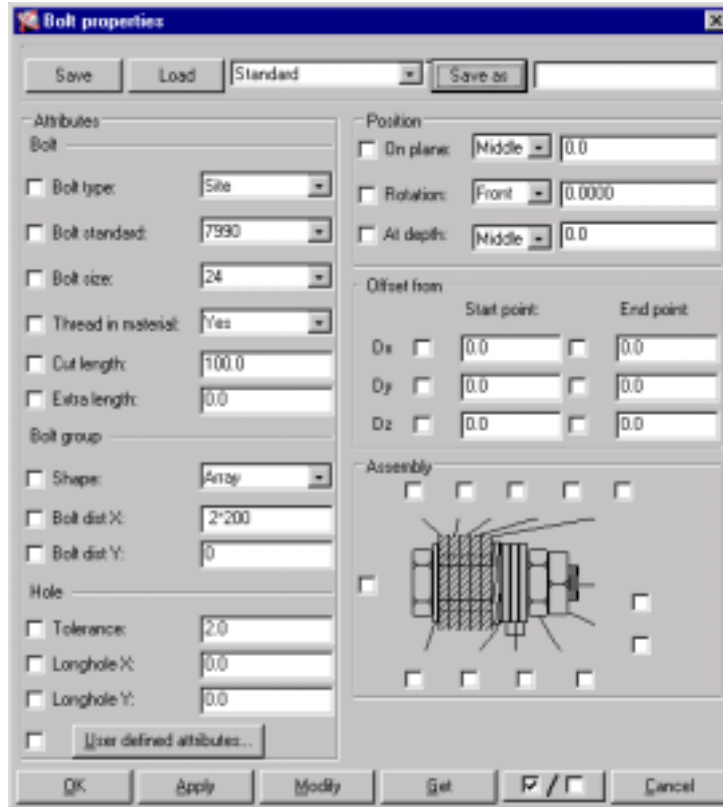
Bolt properties

Save | Load | Standard | Save as

Attributes
Bolt
Bolt type: Site
Bolt standard: 7990
Bolt size: 24
Thread in material: Yes
Cut length: 100.0
Extra length: 0.0

Bolt group
Shape: Array
Bolt dist X: 2*200
Bolt dist Y: 0

Hole
Tolerance: 2.0
Longhole X: 0.0
Longhole Y: 0.0

User defined attributes...

Position
On plane: Middle 0.0
Rotation: Front 0.0000
At depth: Middle 0.0

Offset from
Start point: End point:
Dx 0.0 0.0
Dy 0.0 0.0
Dz 0.0 0.0

Assembly

OK | Apply | Modify | Get | ☑ / ☐ | Cancel